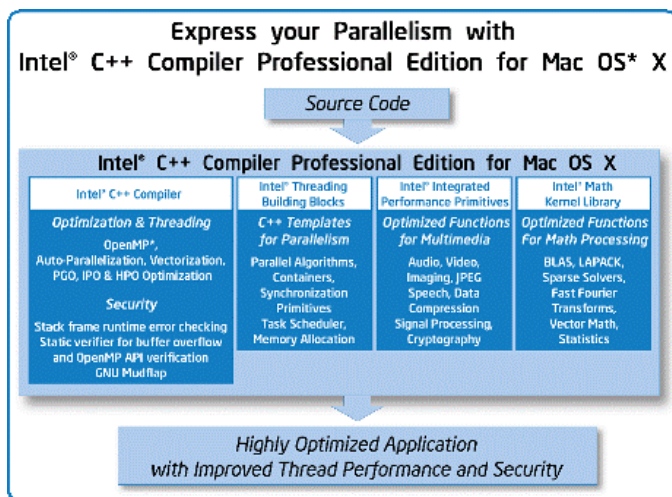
Express your Parallelism with
Intel® C++ Compiler Professional Edition for Mac OS* X

Source Code

Intel® C++ Compiler Professional Edition for Mac OS X

Intel® C++ Compiler

Optimization & Threading

OpenMP*, Auto-Parallelization, Vectorization, PGO, IPO & HPO Optimization

Security

Stack frame runtime error checking
Static verifier for buffer overflow and OpenMP API verification
GNU Mudflap

Intel® Threading Building Blocks

C++ Templates for Parallelism

Parallel Algorithms, Containers, Synchronization Primitives
Task Scheduler, Memory Allocation

Intel® Integrated Performance Primitives

Optimized Functions for Multimedia

Audio, Video, Imaging, JPEG
Speech, Data Compression
Signal Processing, Cryptography

Intel® Math Kernel Library

Optimized Functions for Math Processing

BLAS, LAPACK, Sparse Solvers, Fast Fourier Transforms, Vector Math, Statistics

Highly Optimized Application
with Improved Thread Performance and Security